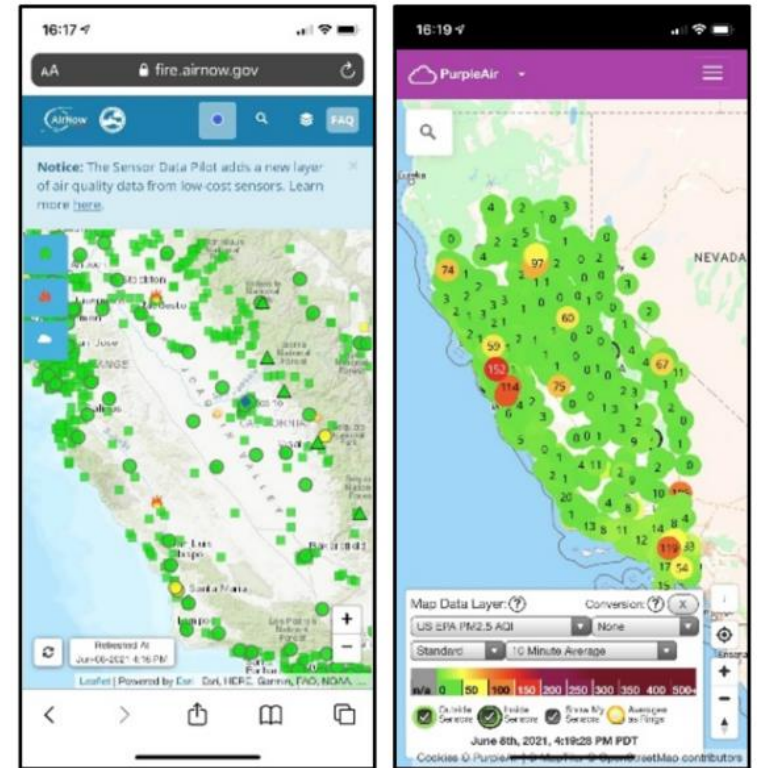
16:17

AA fire.airnow.gov

AirNow

FAQ

Notice: The Sensor Data Pilot adds a new layer of air quality data from low-cost sensors. Learn more here.

Stockton

Modesto

San Jose

Salinas

San Luis Obispo

Santa Maria

Bakersfield

Released At Jun-08-2021 4:16 PM

+

−

Leaflet | Powered by Esri | Esri, HERE, Garmin, FAO, NOAA, ...

16:19

PurpleAir

NEVADA

4 2 3 0 2 5 4 97 74 60 59 152 114 75 67 11 20 13 119 54 17 15

Map Data Layer: ? Conversion: ? X

US EPA PM2.5 AQI None

Standard 10 Minute Average

n/a 0 50 100 150 200 250 300 350 400 500+

Outside Sensors Inside Sensors Show My Sensors Averages as Rings

June 8th, 2021, 4:19:28 PM PDT

Cookies © PurpleAir | © MapBox © OpenStreetMap contributors